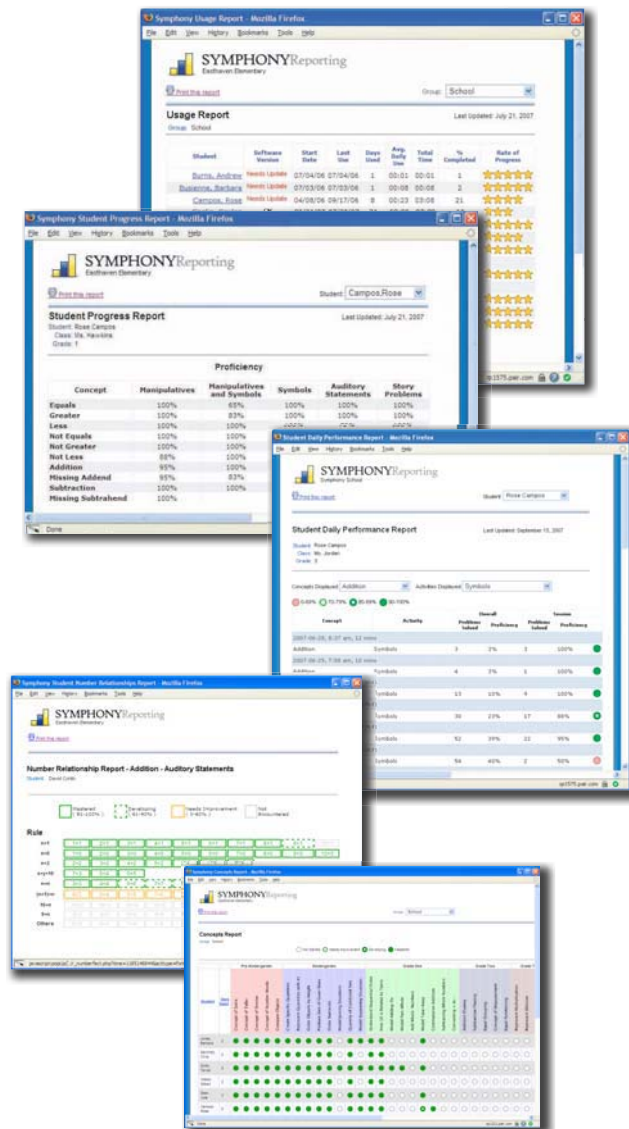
Symphony Usage Report - Mozilla Firefox

File Edit View History Bookmarks Tools Help

SYMPHONYReporting
Easthaven Elementary

Print this report

Group: School

Usage Report

Last Updated: July 21, 2007

Group: School

| Student | Software Version | Start Date | Last Use | Days Used | Avg. Daily Use | Total Time | % Completed | Rate of Progress |
|---|---|---|---|---|---|---|---|---|
| Burns, Andrew | Needs Update | 07/04/06 | 07/04/06 | 1 | 00:01 | 00:01 | 1 | |
| Busienne, Barbara | Needs Update | 07/03/06 | 07/03/06 | 1 | 00:08 | 00:08 | 2 | |
| Campos, Rose | Needs Update | 04/08/06 | 09/17/06 | 8 | 00:23 | 03:08 | 21 | |

Symphony Student Progress Report - Mozilla Firefox

File Edit View History Bookmarks Tools Help

SYMPHONYReporting
Easthaven Elementary

Print this report

Student: Campos,Rose

Student Progress Report

Last Updated: July 21, 2007

Student: Rose Campos
Class: Ms. Hawkins
Grade: 1

Proficiency

| Concept | Manipulatives | Manipulatives and Symbols | Symbols | Auditory Statements | Story Problems |
|---|---|---|---|---|---|
| Equals | 100% | 65% | 100% | 100% | 100% |
| Greater | 100% | 83% | 100% | 100% | 100% |
| Less | 100% | 100% | 100% | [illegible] | |
| Not Equals | 100% | 100% | | | |
| Not Greater | 100% | 100% | | | |
| Not Less | 88% | 100% | | | |
| Addition | 95% | 100% | | | |
| Missing Addend | 95% | 83% | | | |
| Subtraction | 100% | 100% | | | |
| Missing Subtrahend | 100% | | | | |

Done

Student Daily Performance Report - Mozilla Firefox

File Edit View History Bookmarks Tools Help

SYMPHONYReporting
Symphony School

Print this report

Student: Rose Campos

Student Daily Performance Report

Last Updated: September 15, 2007

Student: Rose Campos
Class: Ms. Jordan
Grade: 5

Concepts Displayed: Addition
Activities Displayed: Symbols

0-69% 70-79% 80-89% 90-100%

| Concept | Activity | Overall Problems Solved | Overall Proficiency | Session Problems Solved | Session Proficiency |
|---|---|---|---|---|---|
| 2007-06-25, 8:37 am, 12 mins | | | | | |
| Addition | Symbols | 3 | 2% | 3 | 100% |
| 2007-06-25, 7:59 am, 12 mins | | | | | |
| Addition | Symbols | 4 | 3% | 1 | 100% |
| | Symbols | 13 | 10% | 9 | 100% |
| | Symbols | 30 | 23% | 17 | 88% |
| | Symbols | 52 | 39% | 22 | 95% |
| | Symbols | 54 | 40% | 2 | 50% |

Symphony Student Number Relationships Report - Mozilla Firefox

File Edit View History Bookmarks Tools Help

SYMPHONYReporting
Easthaven Elementary

Print this report

Number Relationship Report - Addition - Auditory Statements

Student: David Cobb

Mastered (91-100%)
Developing (61-90%)
Needs Improvement (0-60%)
Not Encountered

Rule

n+1
n+2
n+3
n+n
n+n+1
n+9
n+(n+/-)
10+n
5+n
Others

Symphony Concepts Report - Mozilla Firefox

SYMPHONYReporting
Easthaven Elementary

Print this report

Group: School

Concepts Report

Group: School

Not Started  Needs Improvement  Developing  Mastered

Student

Pre-Kindergarten  Kindergarten  Grade One  Grade Two  Grade Three

Done